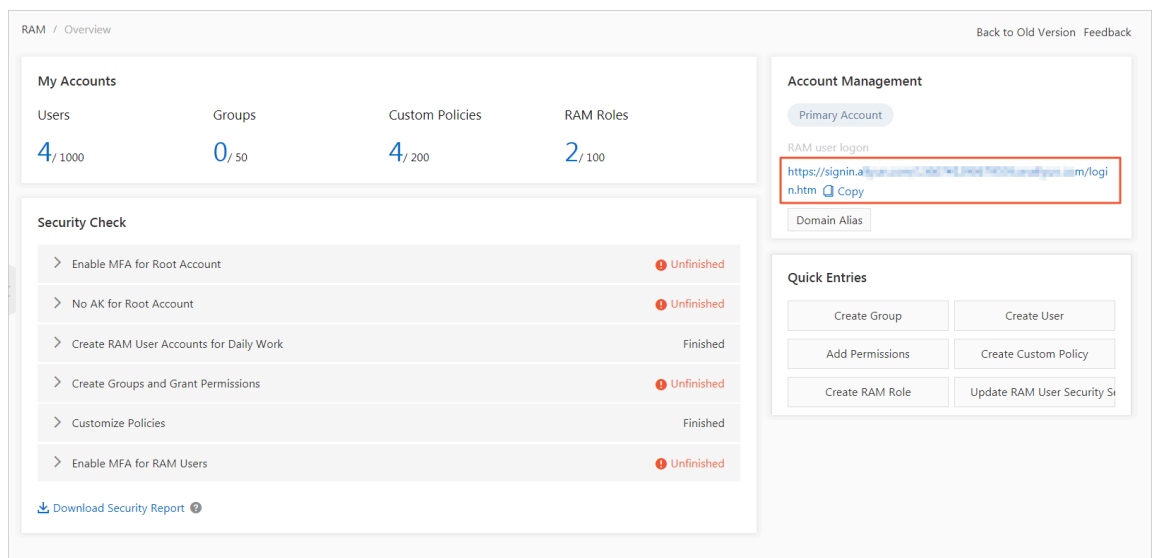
RAM / Overview

Back to Old Version Feedback

My Accounts

Users
4/ 1000

Groups
0/ 50

Custom Policies
4/ 200

RAM Roles
2/ 100

Security Check

Enable MFA for Root Account
Unfinished

No AK for Root Account
Unfinished

Create RAM User Accounts for Daily Work
Finished

Create Groups and Grant Permissions
Unfinished

Customize Policies
Finished

Enable MFA for RAM Users
Unfinished

Download Security Report

Account Management

Primary Account

RAM user logon

https://signin.a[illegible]m/login.htm Copy

Domain Alias

Quick Entries

Create Group
Create User
Add Permissions
Create Custom Policy
Create RAM Role
Update RAM User Security S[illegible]